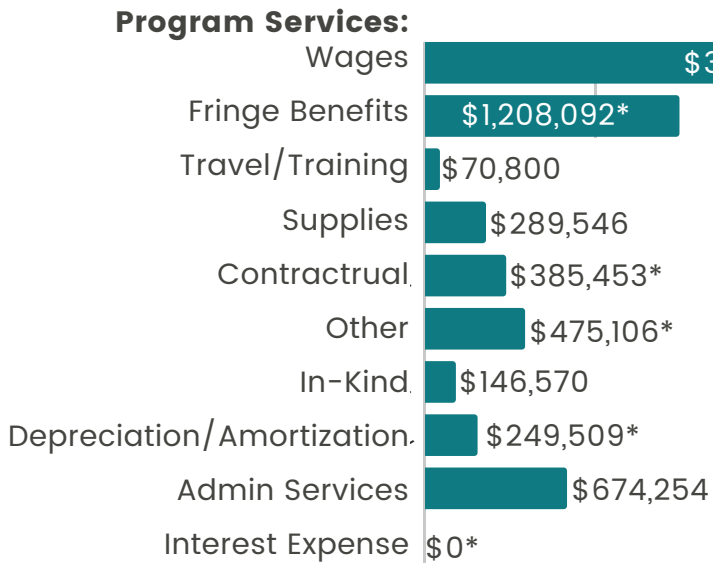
Program Services:

Wages $3

Fringe Benefits $1,208,092*

Travel/Training $70,800

Supplies $289,546

Contractrual $385,453*

Other $475,106*

In-Kind $146,570

Depreciation/Amortization $249,509*

Admin Services $674,254

Interest Expense $0*